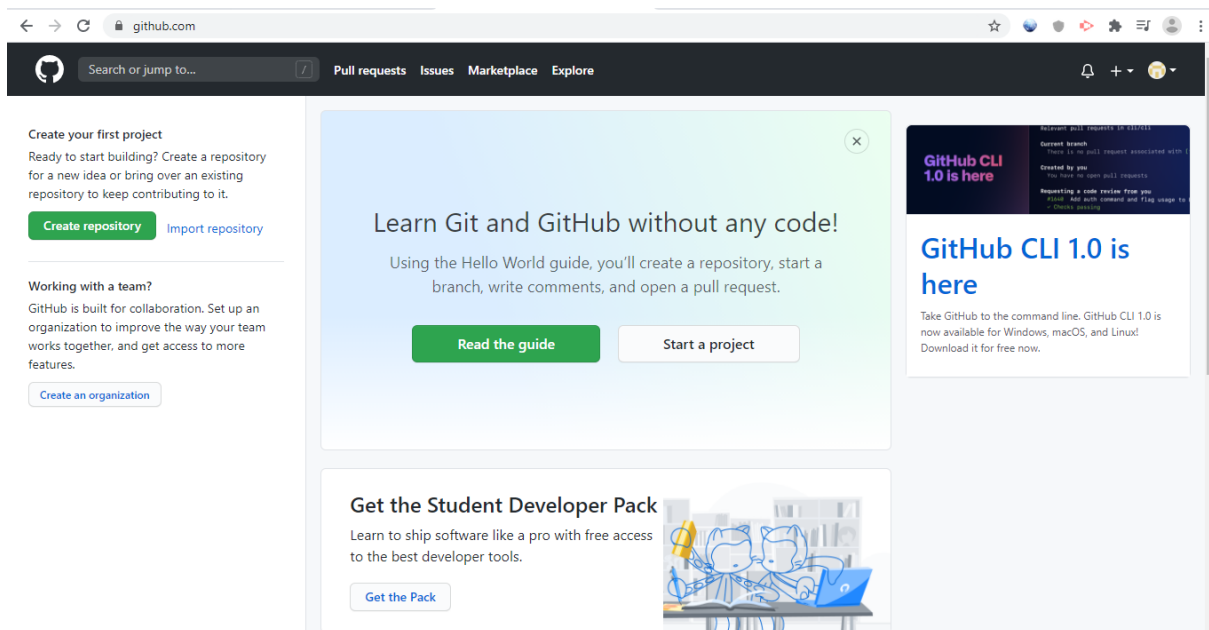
github.com

Search or jump to... /
Pull requests Issues Marketplace Explore

Create your first project
Ready to start building? Create a repository for a new idea or bring over an existing repository to keep contributing to it.
Create repository Import repository

Working with a team?
GitHub is built for collaboration. Set up an organization to improve the way your team works together, and get access to more features.
Create an organization

Learn Git and GitHub without any code!
Using the Hello World guide, you'll create a repository, start a branch, write comments, and open a pull request.
Read the guide Start a project

Get the Student Developer Pack
Learn to ship software like a pro with free access to the best developer tools.
Get the Pack

GitHub CLI 1.0 is here
Relevant pull requests in cli/cli
Current branch
There is no pull request associated with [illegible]
Created by you
You have no open pull requests
Requesting a code review from you
#1640 Add auth command and flag usage to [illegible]
✓ Checks passing

GitHub CLI 1.0 is here
Take GitHub to the command line. GitHub CLI 1.0 is now available for Windows, macOS, and Linux! Download it for free now.